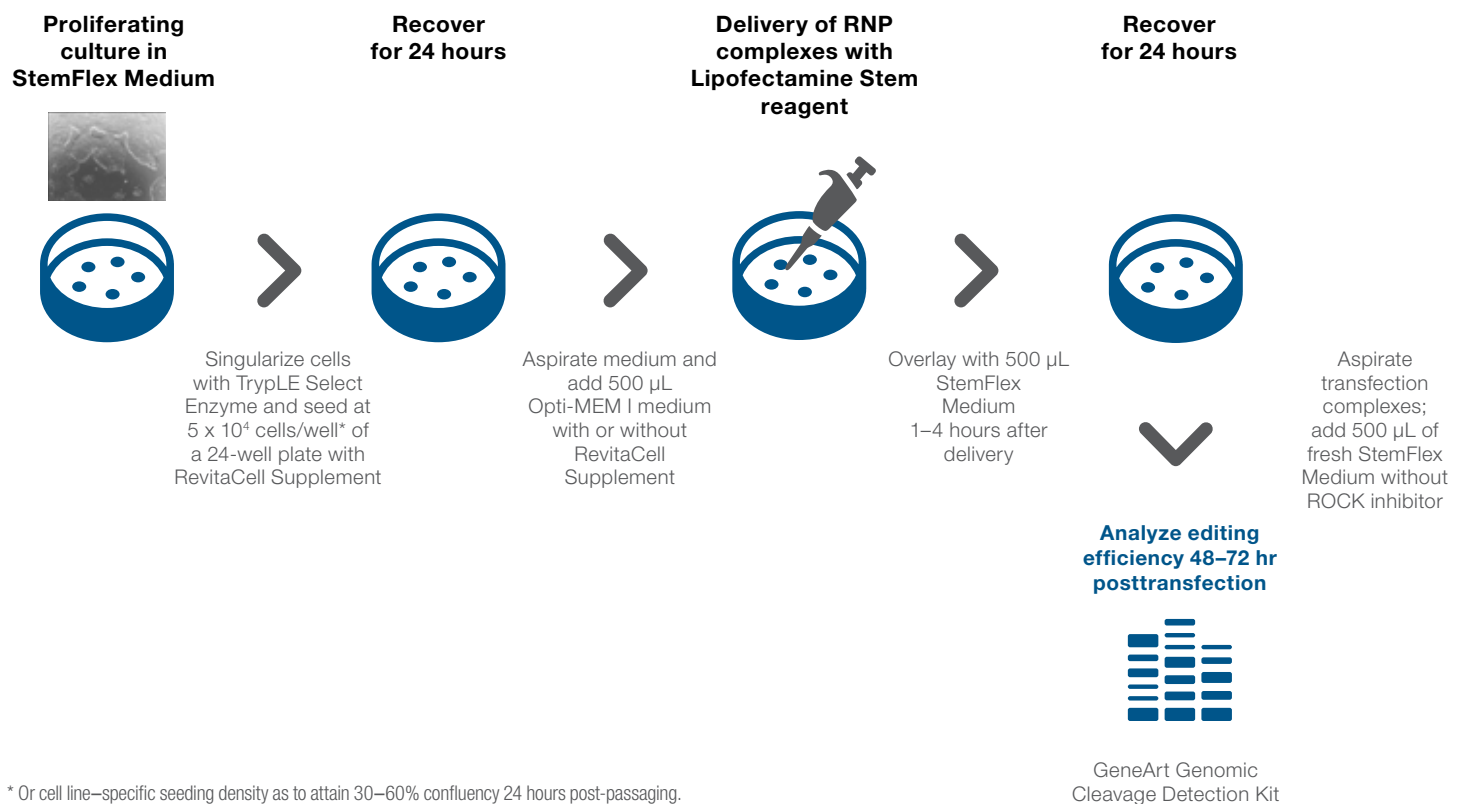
Proliferating culture in StemFlex Medium

Recover for 24 hours

Delivery of RNP complexes with Lipofectamine Stem reagent

Recover for 24 hours

Singularize cells with TrypLE Select Enzyme and seed at 5 x $10^4$ cells/well* of a 24-well plate with RevitaCell Supplement

Aspirate medium and add 500 µL Opti-MEM I medium with or without RevitaCell Supplement

Overlay with 500 µL StemFlex Medium 1–4 hours after delivery

Aspirate transfection complexes; add 500 µL of fresh StemFlex Medium without ROCK inhibitor

Analyze editing efficiency 48–72 hr posttransfection

GeneArt Genomic Cleavage Detection Kit

* Or cell line–specific seeding density as to attain 30–60% confluency 24 hours post-passaging.